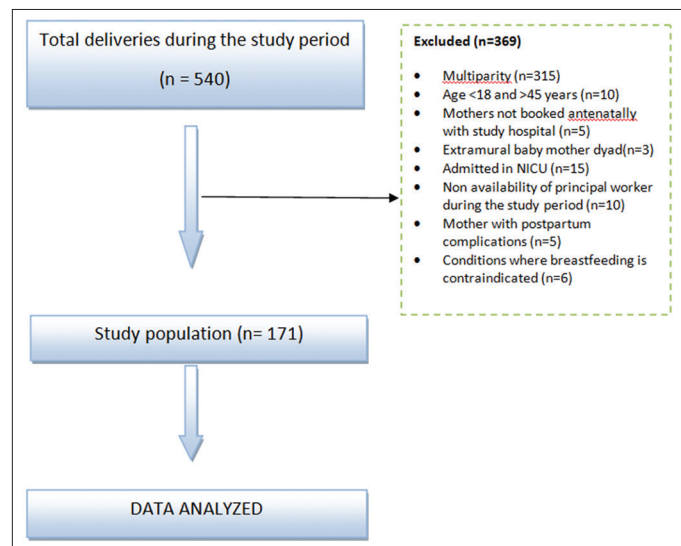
Total deliveries during the study period

(n = 540)

Excluded (n=369)

- Multiparity (n=315)
- Age <18 and >45 years (n=10)
- Mothers not booked antenatally with study hospital (n=5)
- Extramural baby mother dyad(n=3)
- Admitted in NICU (n=15)
- Non availability of principal worker during the study period (n=10)
- Mother with postpartum complications (n=5)
- Conditions where breastfeeding is contraindicated (n=6)

Study population (n= 171)

DATA ANALYZED